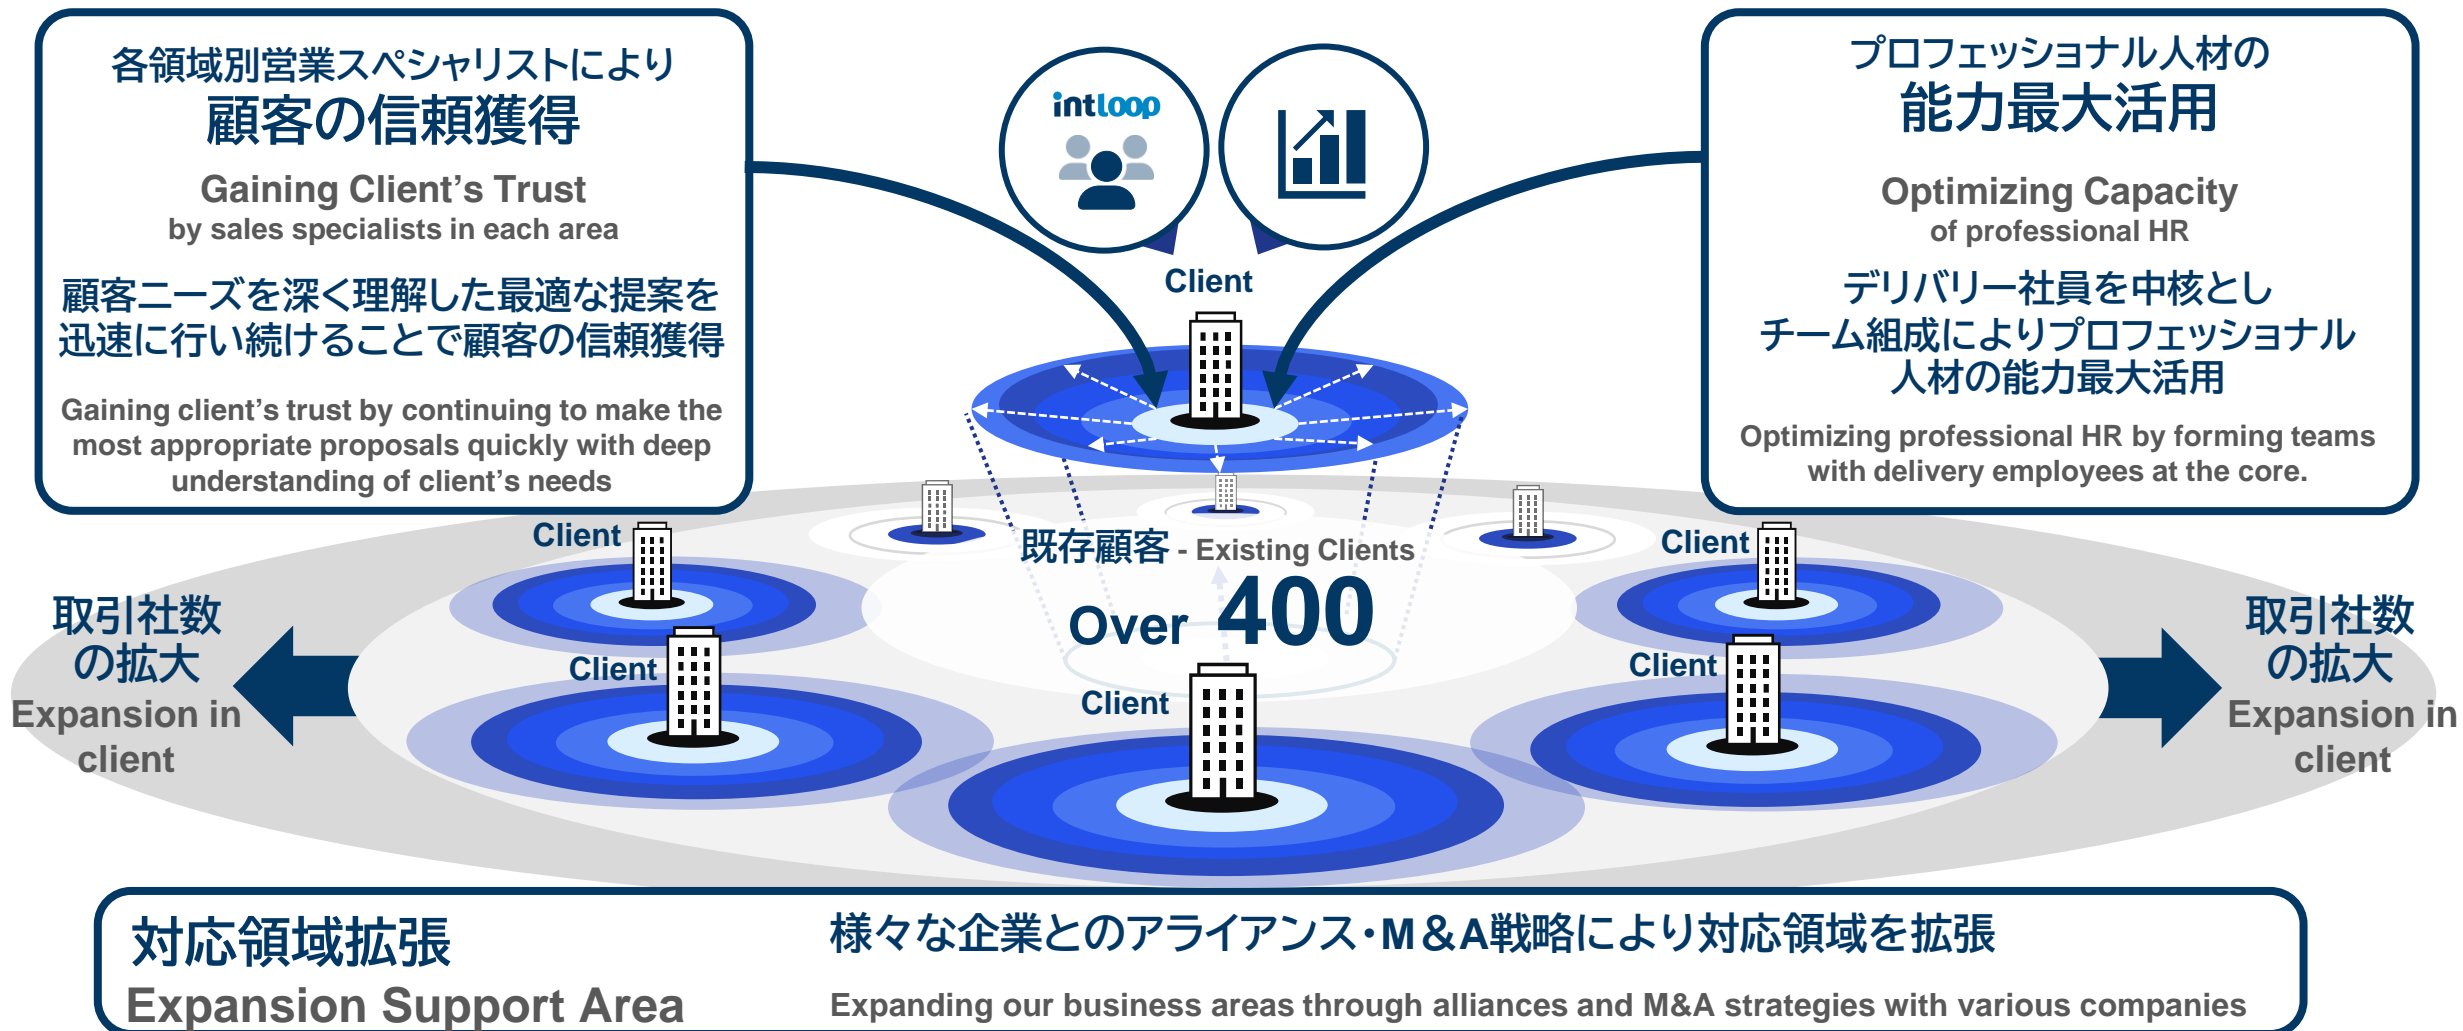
各領域別営業スペシャリストにより
顧客の信頼獲得

Gaining Client's Trust
by sales specialists in each area

顧客ニーズを深く理解した最適な提案を迅速に行い続けることで顧客の信頼獲得

Gaining client's trust by continuing to make the most appropriate proposals quickly with deep understanding of client's needs

intloop

Client

プロフェッショナル人材の
能力最大活用

Optimizing Capacity
of professional HR

デリバリー社員を中核とし
チーム組成によりプロフェッショナル人材の能力最大活用

Optimizing professional HR by forming teams with delivery employees at the core.

Client

Client

Client

Client

Client

既存顧客 - Existing Clients

Over 400

取引社数の拡大
Expansion in client

取引社数の拡大
Expansion in client

対応領域拡張
Expansion Support Area

様々な企業とのアライアンス・M＆A戦略により対応領域を拡張

Expanding our business areas through alliances and M&A strategies with various companies